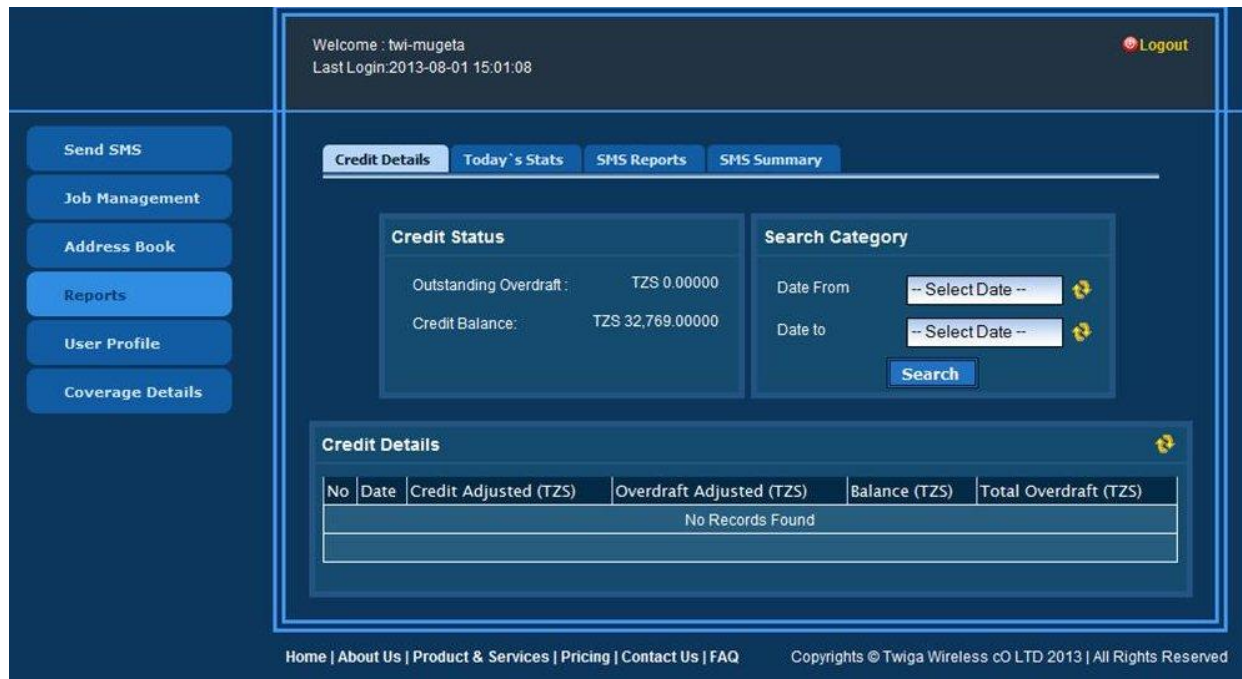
Welcome : twi-mugeta
Last Login:2013-08-01 15:01:08

Logout

Send SMS
Job Management
Address Book
Reports
User Profile
Coverage Details

Credit Details | Today`s Stats | SMS Reports | SMS Summary

Credit Status

Outstanding Overdraft : TZS 0.00000
Credit Balance: TZS 32,769.00000

Search Category

Date From -- Select Date --
Date to -- Select Date --
Search

Credit Details

| No | Date | Credit Adjusted (TZS) | Overdraft Adjusted (TZS) | Balance (TZS) | Total Overdraft (TZS) |
|---|---|---|---|---|---|
| No Records Found | | | | | |

Home | About Us | Product & Services | Pricing | Contact Us | FAQ

Copyrights © Twiga Wireless cO LTD 2013 | All Rights Reserved